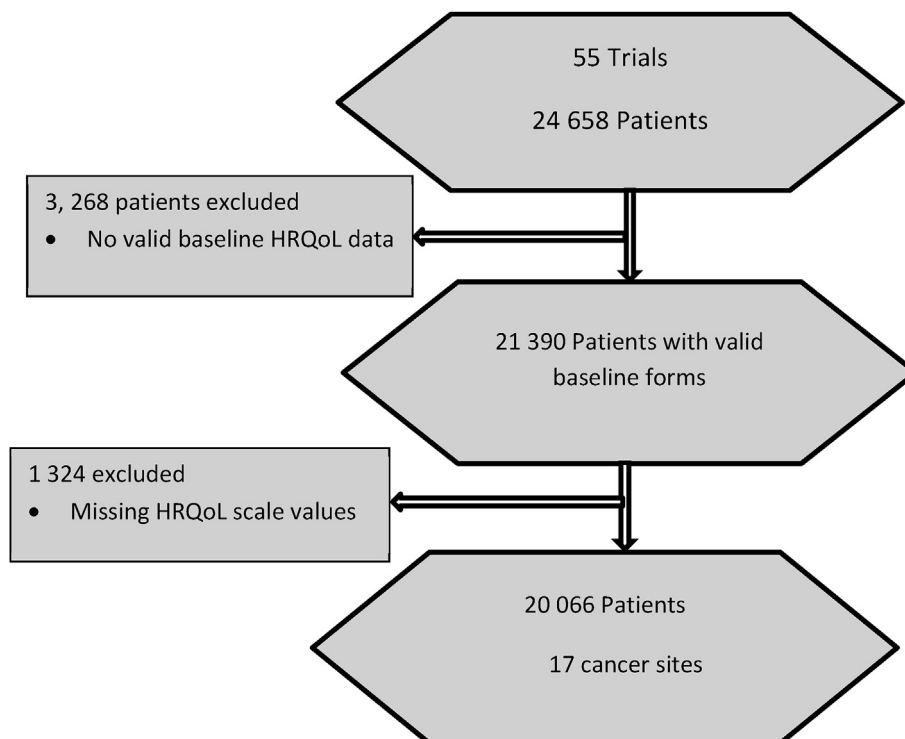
55 Trials

24 658 Patients

3, 268 patients excluded

- No valid baseline HRQoL data

21 390 Patients with valid baseline forms

1 324 excluded

- Missing HRQoL scale values

20 066 Patients

17 cancer sites